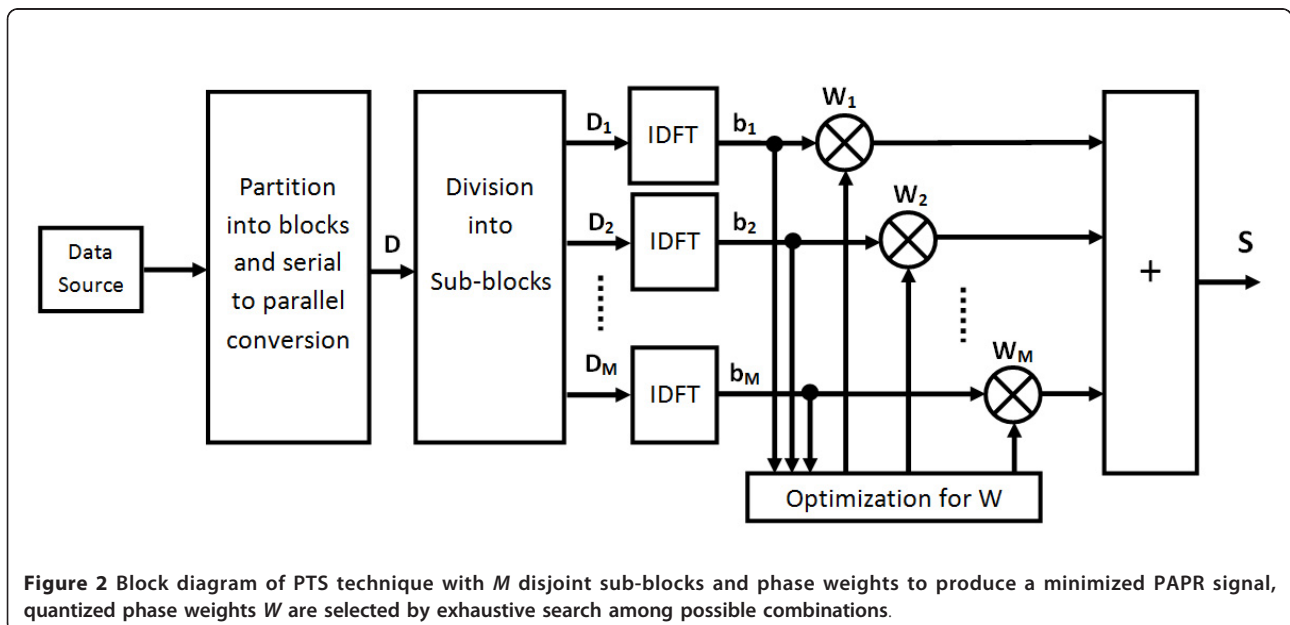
Data Source

Partition into blocks and serial to parallel conversion

D

Division into Sub-blocks

$D_1$

$D_2$

$D_M$

IDFT

IDFT

IDFT

$b_1$

$b_2$

$b_M$

$W_1$

$W_2$

$W_M$

+

S

Optimization for W

**Figure 2** Block diagram of PTS technique with *M* disjoint sub-blocks and phase weights to produce a minimized PAPR signal, quantized phase weights *W* are selected by exhaustive search among possible combinations.